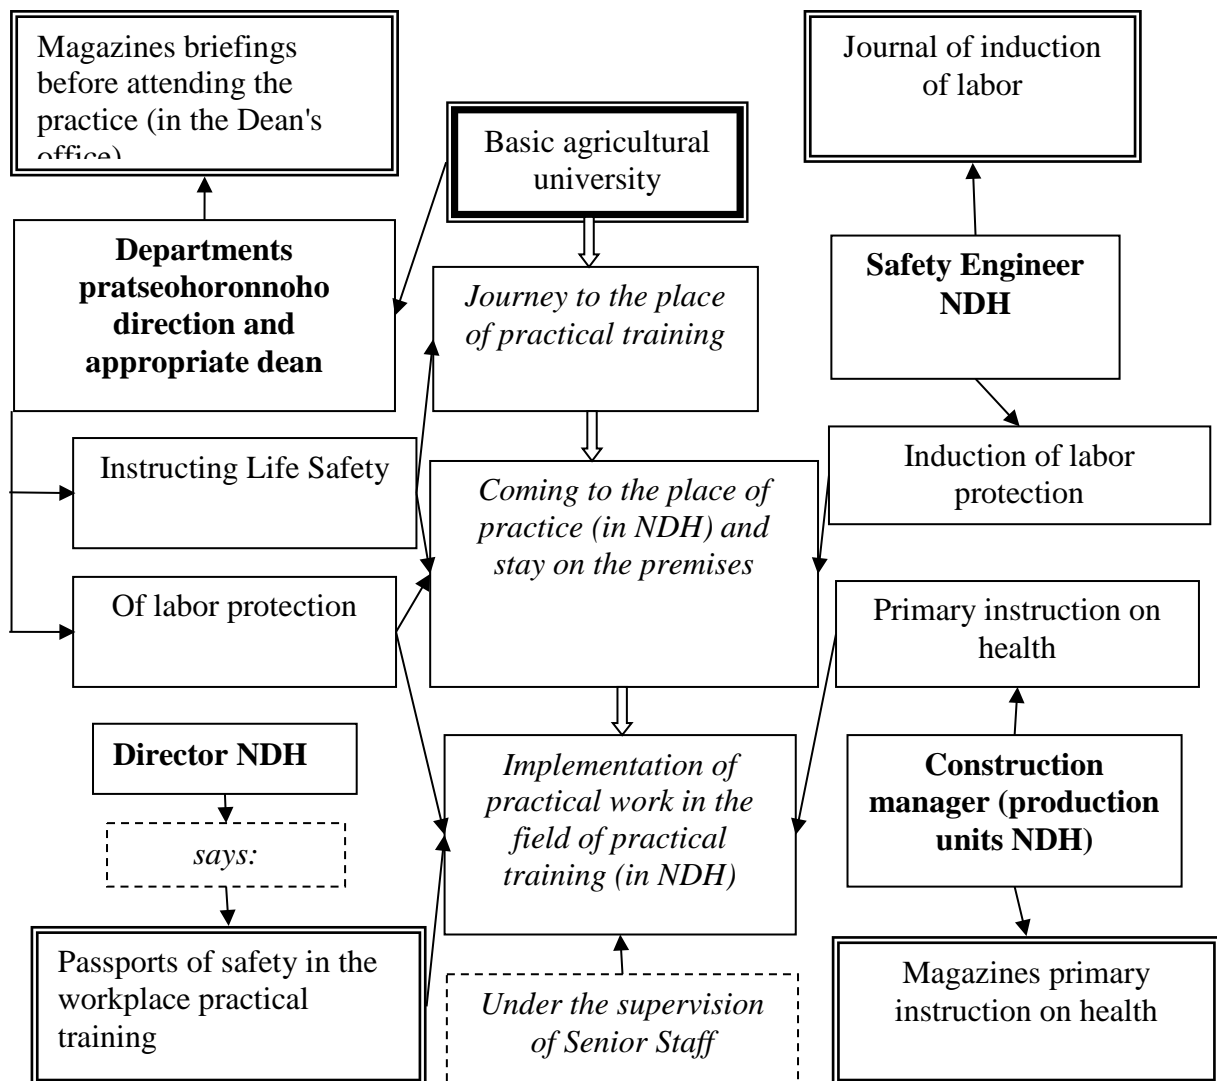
Magazines briefings before attending the practice (in the Dean's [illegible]

Basic agricultural university

Journal of induction of labor

Departments pratseohoronnoho direction and appropriate dean

Journey to the place of practical training

Safety Engineer NDH

Instructing Life Safety

Coming to the place of practice (in NDH) and stay on the premises

Induction of labor protection

Of labor protection

Primary instruction on health

Director NDH

says:

Implementation of practical work in the field of practical training (in NDH)

Construction manager (production units NDH)

Passports of safety in the workplace practical training

Under the supervision of Senior Staff

Magazines primary instruction on health